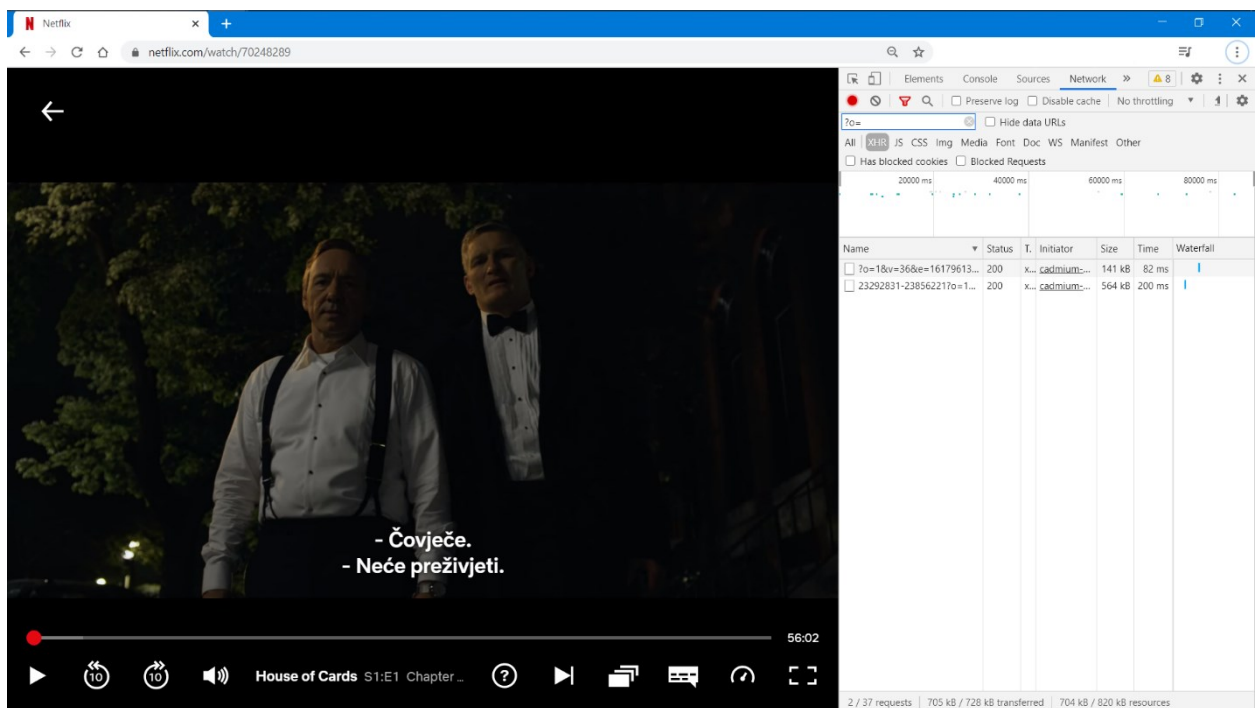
Netflix
netflix.com/watch/70248289

Elements Console Sources Network » ⚠ 8

Preserve log Disable cache No throttling

?o=
Hide data URLs

All XHR JS CSS Img Media Font Doc WS Manifest Other

Has blocked cookies Blocked Requests

20000 ms 40000 ms 60000 ms 80000 ms

| Name | Status | T. | Initiator | Size | Time | Waterfall |
|---|---|---|---|---|---|---|
| ?o=1&v=36&e=16179613... | 200 | x... | cadmium-... | 141 kB | 82 ms | |
| 23292831-238562217o=1... | 200 | x... | cadmium-... | 564 kB | 200 ms | |

2 / 37 requests | 705 kB / 728 kB transferred | 704 kB / 820 kB resources

- Čovječe.
- Neće preživjeti.

56:02

10 10

House of Cards S1:E1 Chapter ...